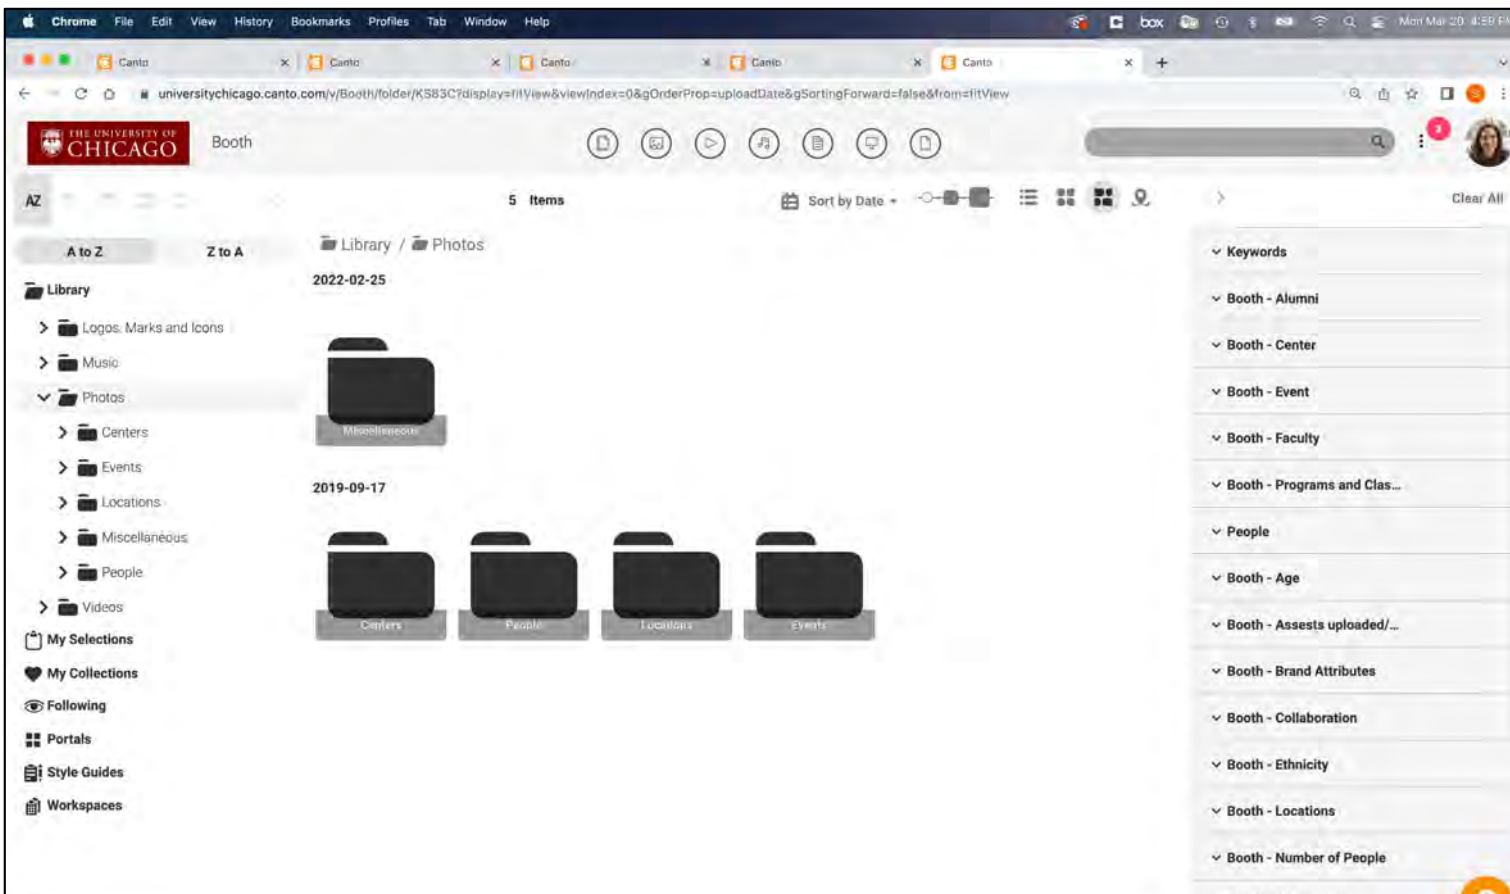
Chrome File Edit View History Bookmarks Profiles Tab Window Help

box

Mon Mar 20 4:59 PM

Canto
Canto
Canto
Canto
Canto

universitychicago.canto.com/v/Booth/folder/KS83C?display=fitView&viewIndex=0&gOrderProp=uploadDate&gSortingForward=false&from=fitView

THE UNIVERSITY OF CHICAGO

Booth

3

AZ

5 Items

Sort by Date

Clear All

A to Z
Z to A

Library
Logos, Marks and Icons
Music
Photos
Centers
Events
Locations
Miscellaneous
People
Videos
My Selections
My Collections
Following
Portals
Style Guides
Workspaces

Library / Photos

2022-02-25

Miscellaneous

2019-09-17

Centers
People
Locations
Events

Keywords
Booth - Alumni
Booth - Center
Booth - Event
Booth - Faculty
Booth - Programs and Clas...
People
Booth - Age
Booth - Assests uploaded/...
Booth - Brand Attributes
Booth - Collaboration
Booth - Ethnicity
Booth - Locations
Booth - Number of People